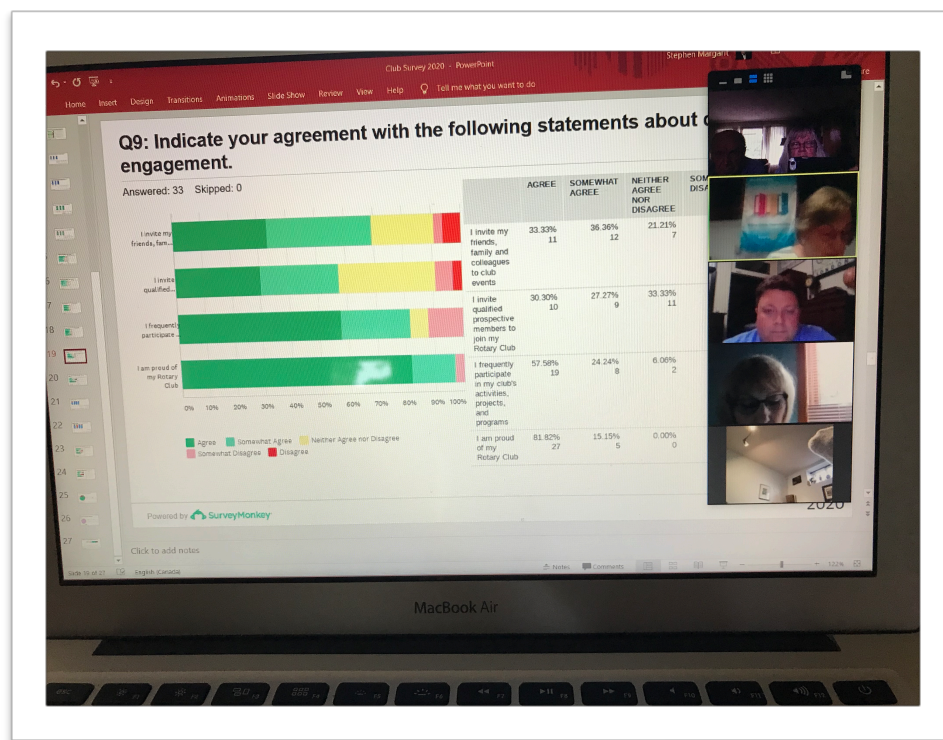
Club Survey 2020 - PowerPoint

Stephen Margart

Home Insert Design Transitions Animations Slide Show Review View Help Tell me what you want to do

Q9: Indicate your agreement with the following statements about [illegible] engagement.

Answered: 33 Skipped: 0

I invite my friends, fam...

I invite qualified...

I frequently participate ...

I am proud of my Rotary Club

0% 10% 20% 30% 40% 50% 60% 70% 80% 90% 100%

Agree Somewhat Agree Neither Agree nor Disagree Somewhat Disagree Disagree

| | AGREE | SOMEWHAT AGREE | NEITHER AGREE NOR DISAGREE | SOM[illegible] DISA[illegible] |
|---|---|---|---|---|
| I invite my friends, family and colleagues to club events | 33.33% 11 | 36.36% 12 | 21.21% 7 | |
| I invite qualified prospective members to join my Rotary Club | 30.30% 10 | 27.27% 9 | 33.33% 11 | |
| I frequently participate in my club's activities, projects, and programs | 57.58% 19 | 24.24% 8 | 6.06% 2 | |
| I am proud of my Rotary Club | 81.82% 27 | 15.15% 5 | 0.00% 0 | |

Powered by SurveyMonkey

2020

Click to add notes

Slide 19 of 27 English (Canada) Notes Comments 122%

MacBook Air